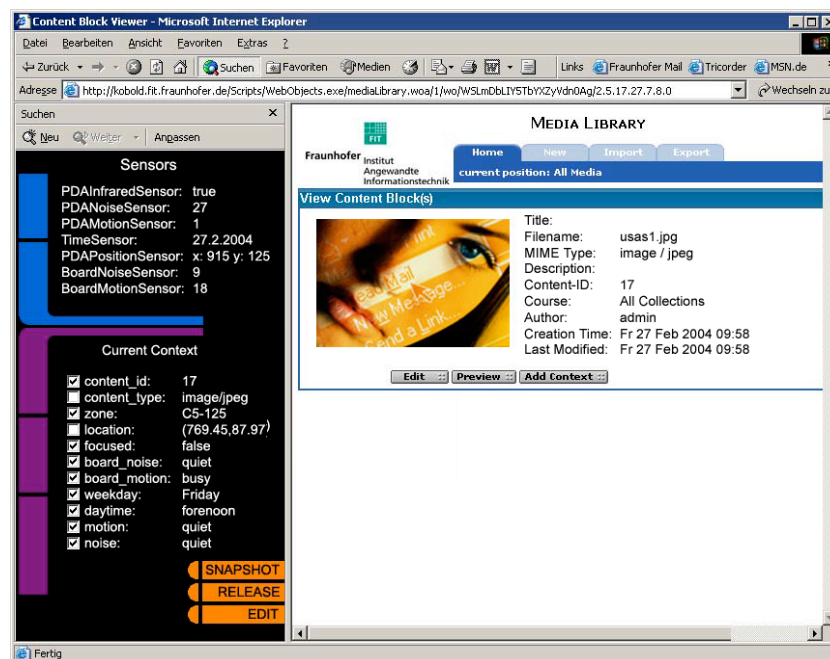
Content Block Viewer - Microsoft Internet Explorer

Datei Bearbeiten Ansicht Favoriten Extras ?

Zurück Suchen Favoriten Medien Links Fraunhofer Mail Tricorder MSN.de

Adresse http://kobold.fit.fraunhofer.de/Scripts/WebObjects.exe/mediaLibrary.woa/1/wo/WSLmDbLIY5TbYXZyVdn0Ag/2.5.17.27.7.8.0 Wechseln zu

Suchen

Neu Weiter Anpassen

Sensors

PDAInfraredSensor: true
PDANoiseSensor: 27
PDAMotionSensor: 1
TimeSensor: 27.2.2004
PDAPositionSensor: x: 915 y: 125
BoardNoiseSensor: 9
BoardMotionSensor: 18

Current Context

content_id: 17
content_type: image/jpeg
zone: C5-125
location: (769.45,87.97)
focused: false
board_noise: quiet
board_motion: busy
weekday: Friday
daytime: forenoon
motion: quiet
noise: quiet

SNAPSHOT
RELEASE
EDIT

FIT
Fraunhofer Institut Angewandte Informationstechnik

Media Library

Home New Import Export

current position: All Media

View Content Block(s)

Title:
Filename: usas1.jpg
MIME Type: image / jpeg
Description:
Content-ID: 17
Course: All Collections
Author: admin
Creation Time: Fr 27 Feb 2004 09:58
Last Modified: Fr 27 Feb 2004 09:58

Edit Preview Add Context

Fertig